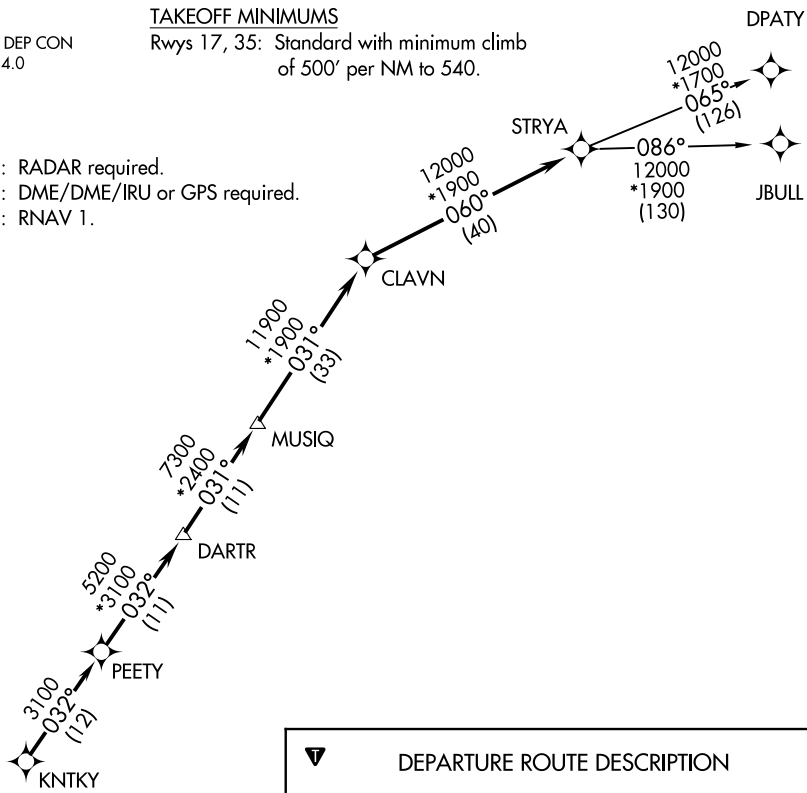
DEP CON
4.0

TAKEOFF MINIMUMS
Rwys 17, 35: Standard with minimum climb of 500′ per NM to 540.

DPATY

: RADAR required.
: DME/DME/IRU or GPS required.
: RNAV 1.

12000
*1700
065°
(126)

STRYA

086°
12000
*1900
(130)

JBULL

12000
*1900
060°
(40)

CLAVN

11900
*1900
031°
(33)

MUSIQ

7300
*2400
031°
(11)

DARTR

5200
*3100
032°
(11)

PEETY

3100
032°
(12)

KNTKY

DEPARTURE ROUTE DESCRIPTION